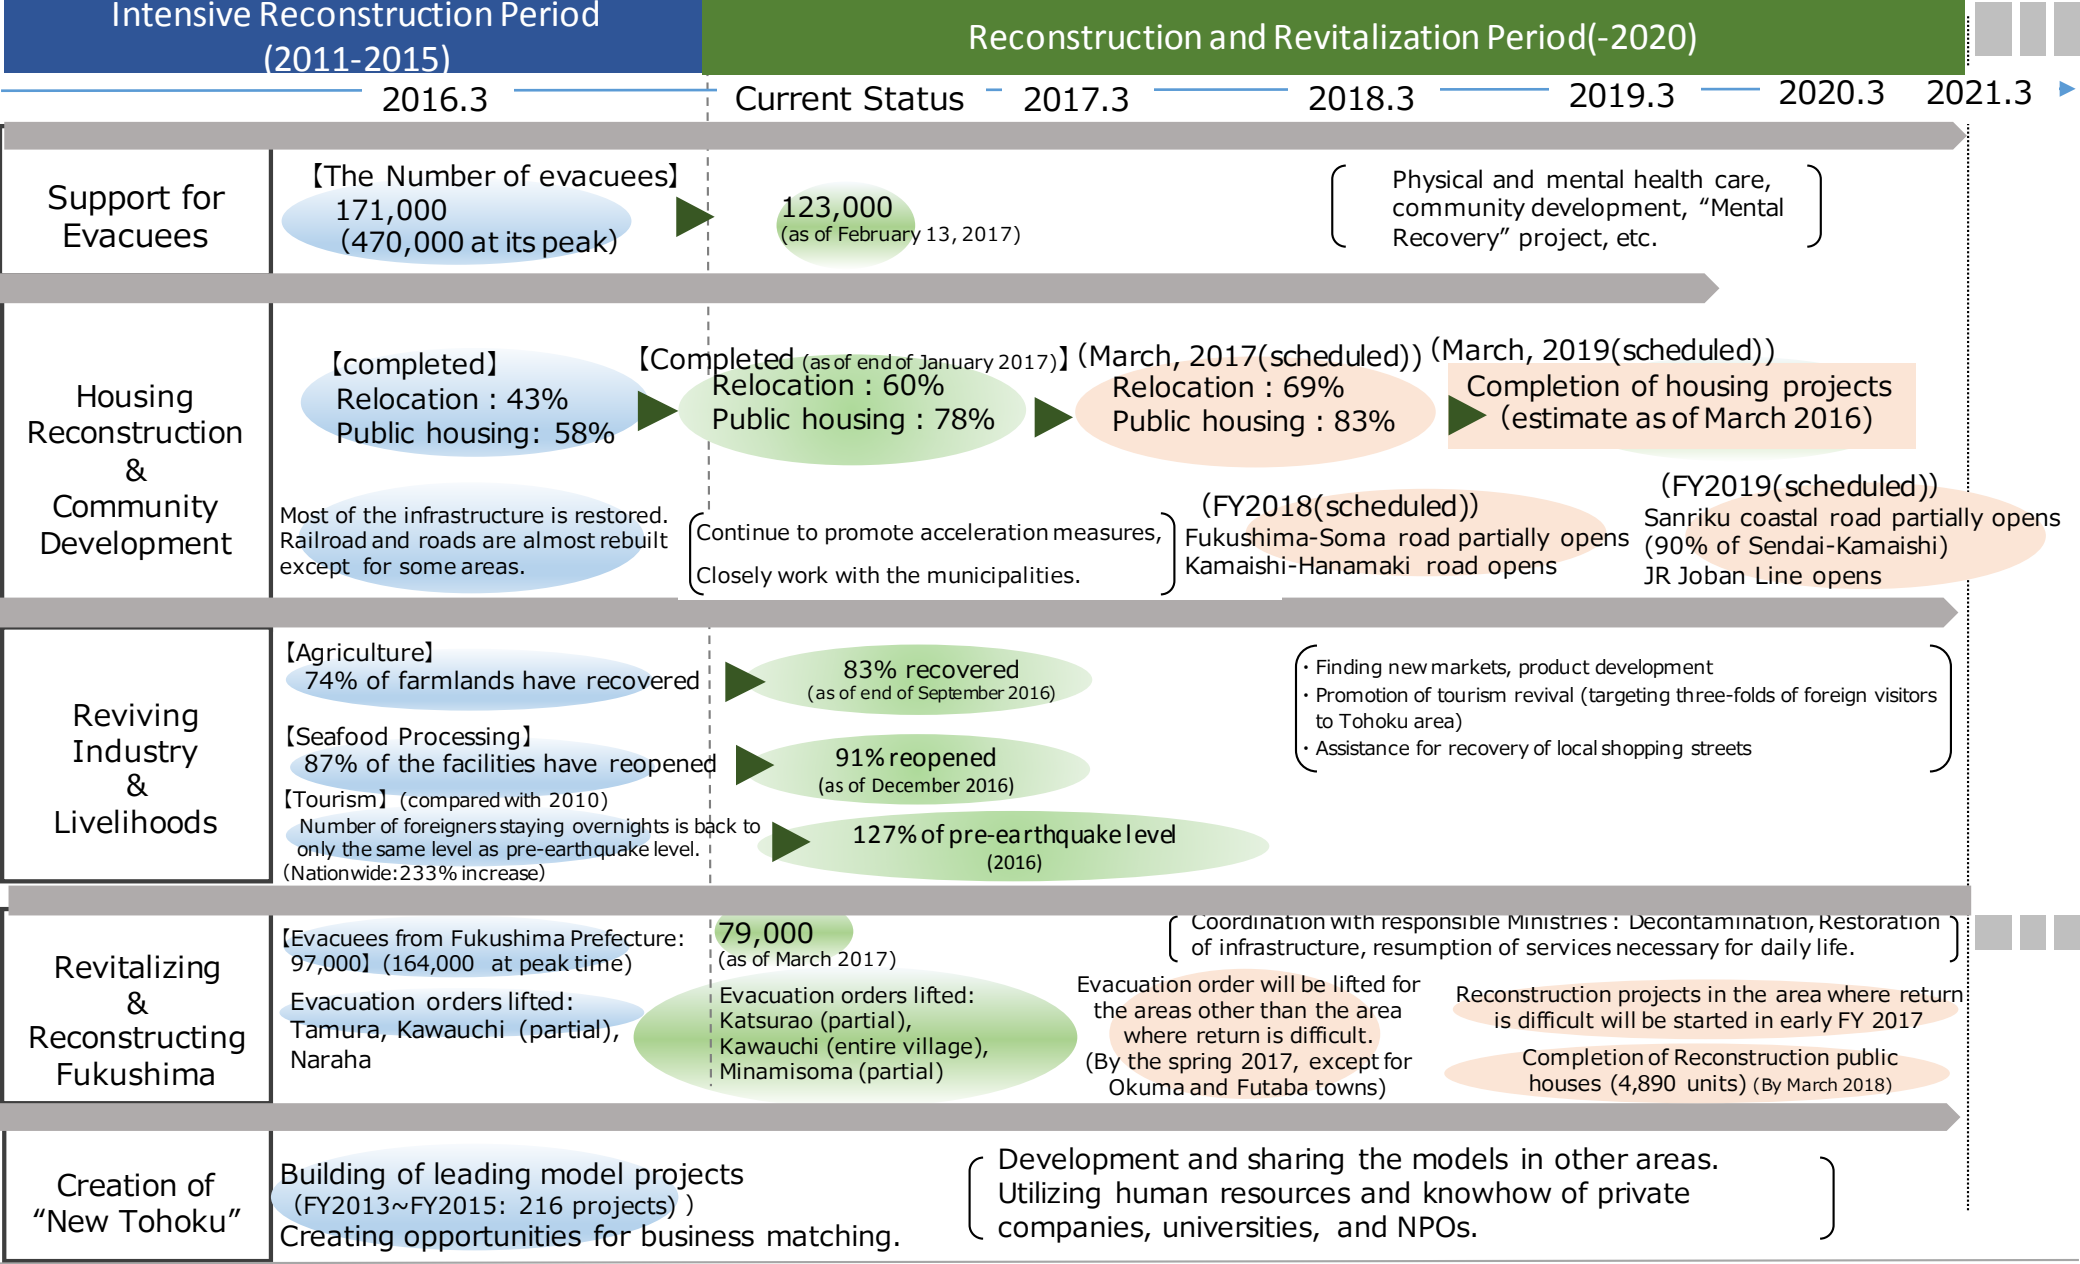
Intensive Reconstruction Period (2011-2015)

Reconstruction and Revitalization Period(-2020)

2016.3 Current Status 2017.3 2018.3 2019.3 2020.3 2021.3

Support for Evacuees

【The Number of evacuees】
171,000
(470,000 at its peak)

123,000
(as of February 13, 2017)

Physical and mental health care, community development, “Mental Recovery” project, etc.

Housing Reconstruction & Community Development

【completed】
Relocation : 43%
Public housing: 58%

【Completed (as of end of January 2017)】
Relocation : 60%
Public housing : 78%

(March, 2017(scheduled))
Relocation : 69%
Public housing : 83%

(March, 2019(scheduled))
Completion of housing projects
(estimate as of March 2016)

Most of the infrastructure is restored. Railroad and roads are almost rebuilt except for some areas.

Continue to promote acceleration measures,
Closely work with the municipalities.

(FY2018(scheduled))
Fukushima-Soma road partially opens
Kamaishi-Hanamaki road opens

(FY2019(scheduled))
Sanriku coastal road partially opens
(90% of Sendai-Kamaishi)
JR Joban Line opens

Reviving Industry & Livelihoods

【Agriculture】
74% of farmlands have recovered

83% recovered
(as of end of September 2016)

【Seafood Processing】
87% of the facilities have reopened

91% reopened
(as of December 2016)

【Tourism】(compared with 2010)
Number of foreigners staying overnights is back to only the same level as pre-earthquake level.
(Nationwide:233% increase)

127% of pre-earthquake level
(2016)

· Finding new markets, product development
· Promotion of tourism revival (targeting three-folds of foreign visitors to Tohoku area)
· Assistance for recovery of local shopping streets

Revitalizing & Reconstructing Fukushima

【Evacuees from Fukushima Prefecture: 97,000】(164,000 at peak time)

Evacuation orders lifted:
Tamura, Kawauchi (partial), Naraha

79,000
(as of March 2017)

Evacuation orders lifted:
Katsurao (partial),
Kawauchi (entire village),
Minamisoma (partial)

Coordination with responsible Ministries : Decontamination, Restoration of infrastructure, resumption of services necessary for daily life.

Evacuation order will be lifted for the areas other than the area where return is difficult.
(By the spring 2017, except for Okuma and Futaba towns)

Reconstruction projects in the area where return is difficult will be started in early FY 2017

Completion of Reconstruction public houses (4,890 units) (By March 2018)

Creation of “New Tohoku”

Building of leading model projects
(FY2013~FY2015: 216 projects) )
Creating opportunities for business matching.

Development and sharing the models in other areas.
Utilizing human resources and knowhow of private companies, universities, and NPOs.